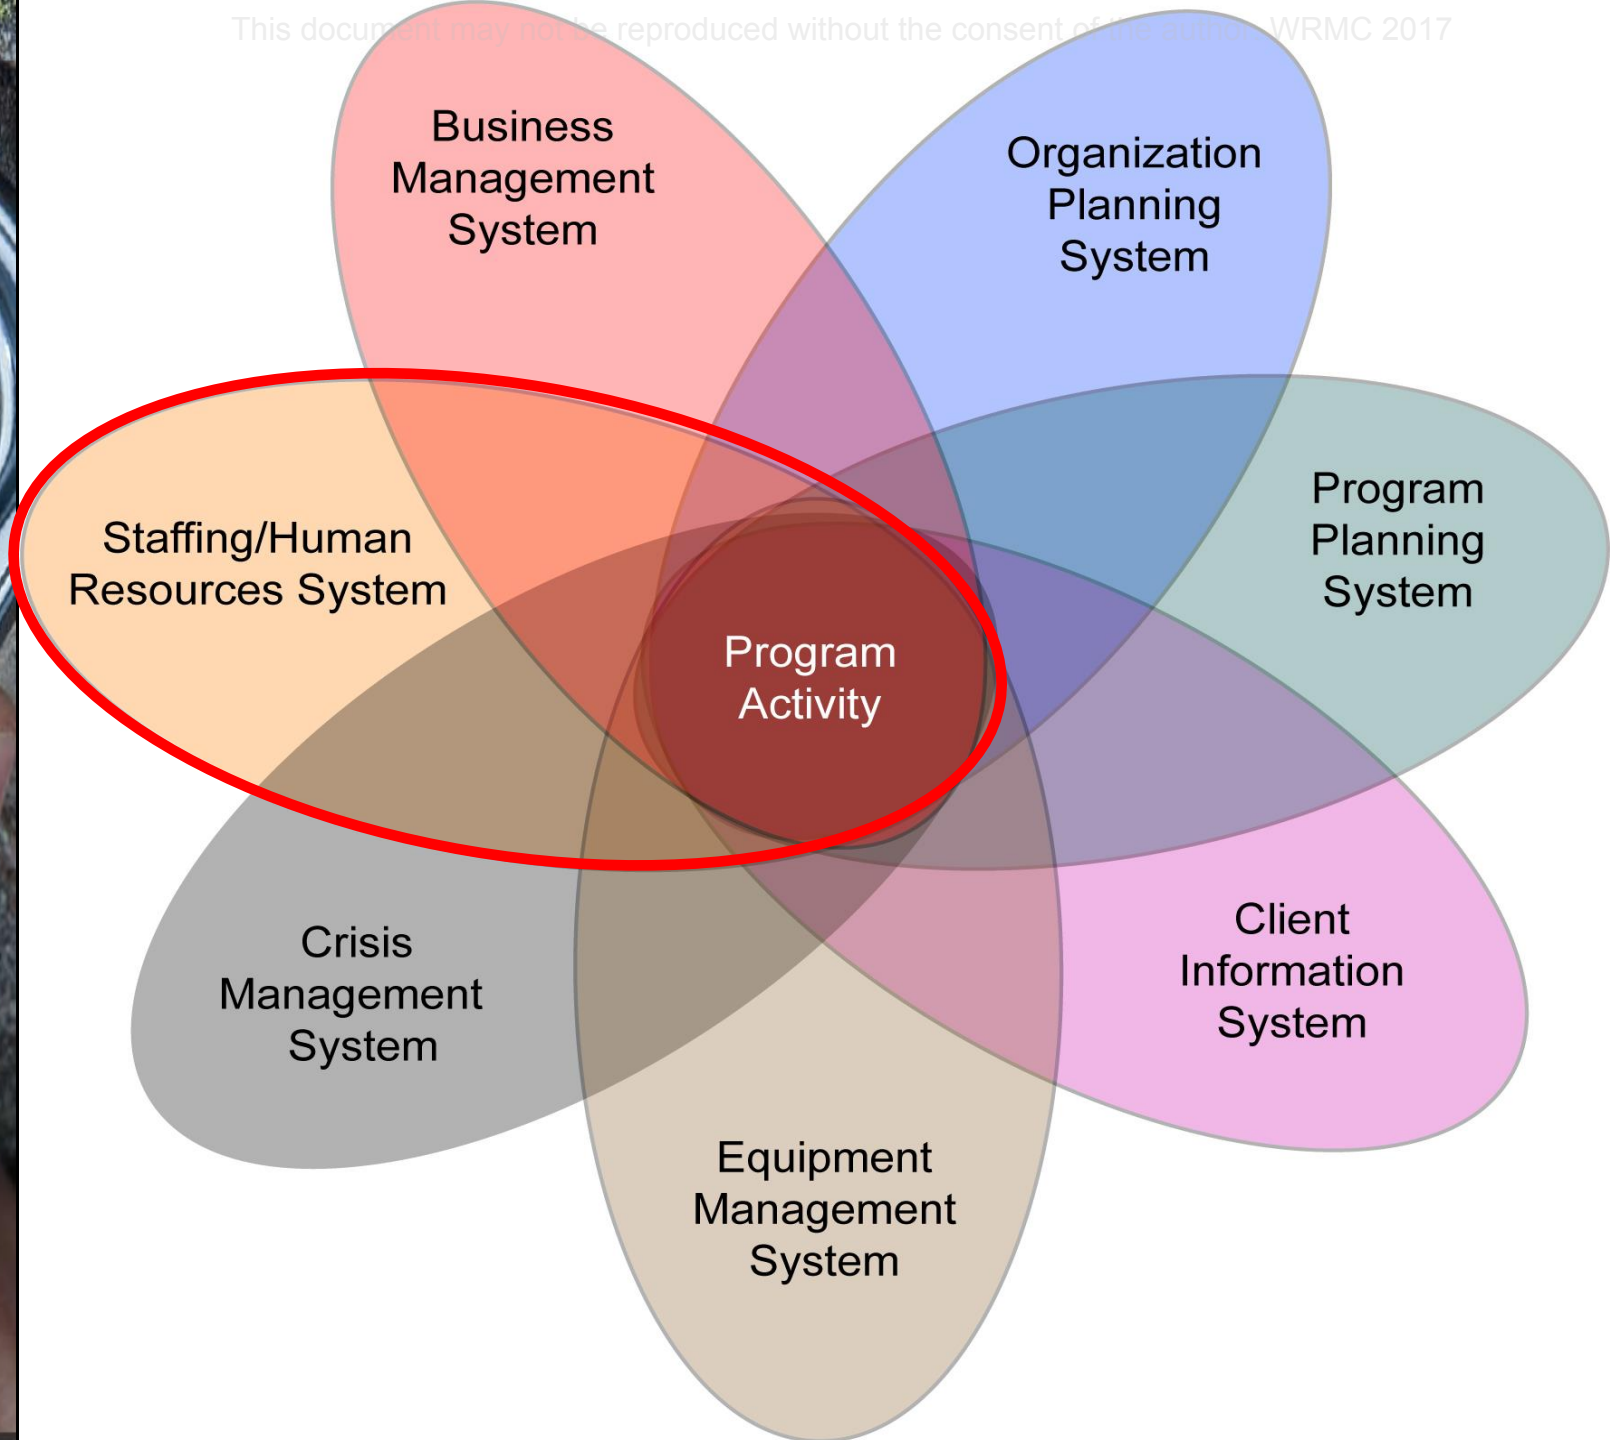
This document may not be reproduced without the consent of the author. WRMC 2017

Business Management System

Organization Planning System

Staffing/Human Resources System

Program Planning System

Program Activity

Crisis Management System

Client Information System

Equipment Management System